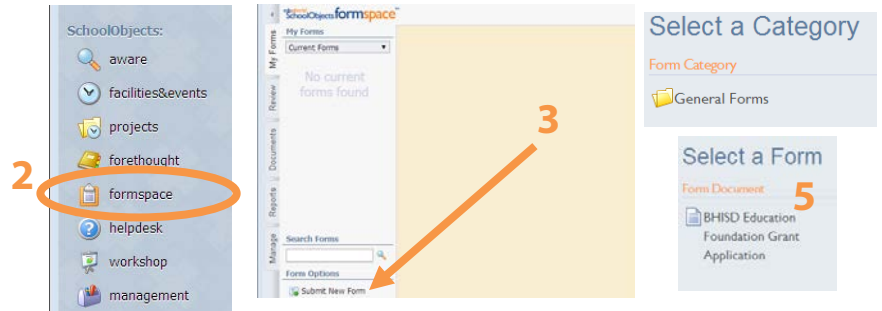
SchoolObjects:
aware
facilities&events
projects
forethought
2
formspace
helpdesk
workshop
management

SchoolObjects formspace
My Forms
Review
Documents
Reports
Manage
My Forms
Current Forms
No current forms found
3
Search Forms
Form Options
Submit New Form

Select a Category
Form Category
General Forms

Select a Form
Form Document
5
BHISD Education Foundation Grant Application